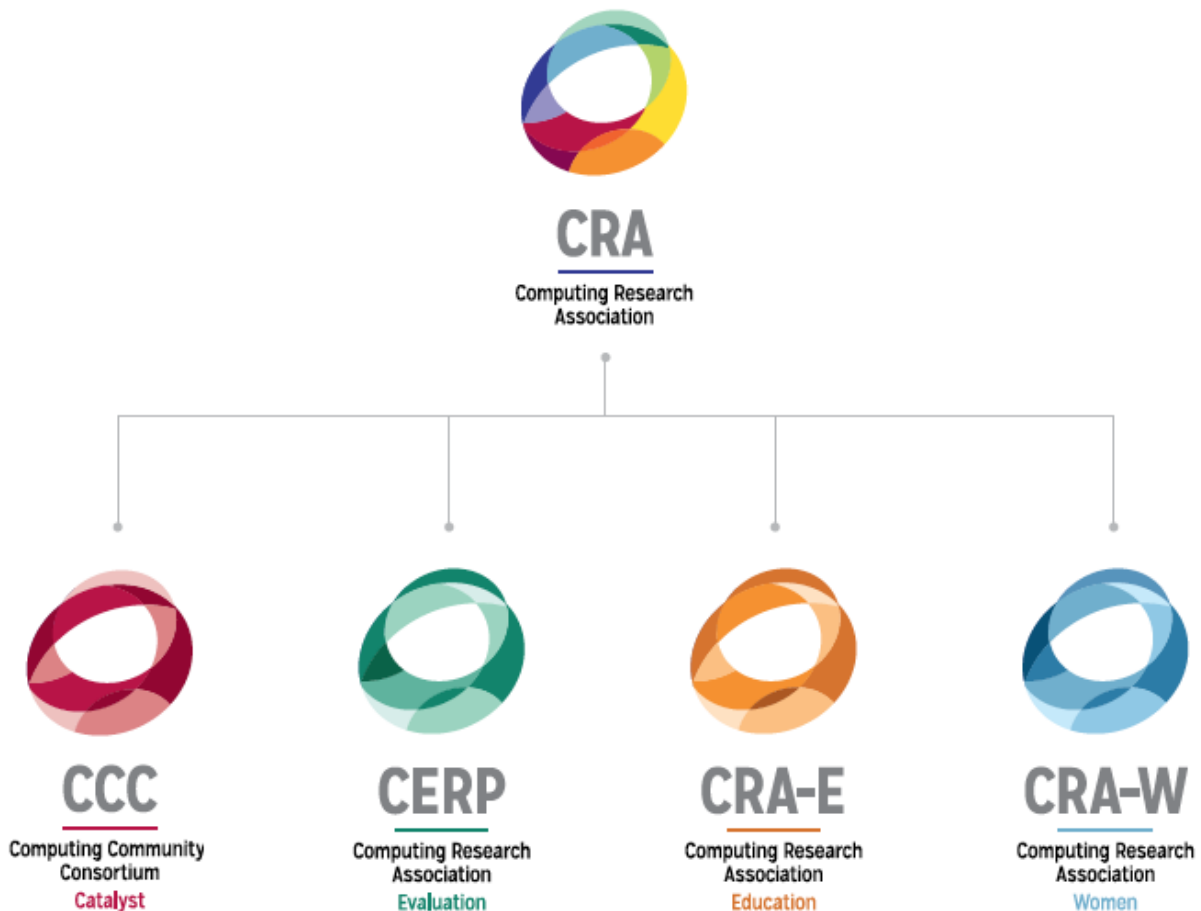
CRA
Computing Research Association

CCC
Computing Community Consortium
Catalyst

CERP
Computing Research Association
Evaluation

CRA-E
Computing Research Association
Education

CRA-W
Computing Research Association
Women